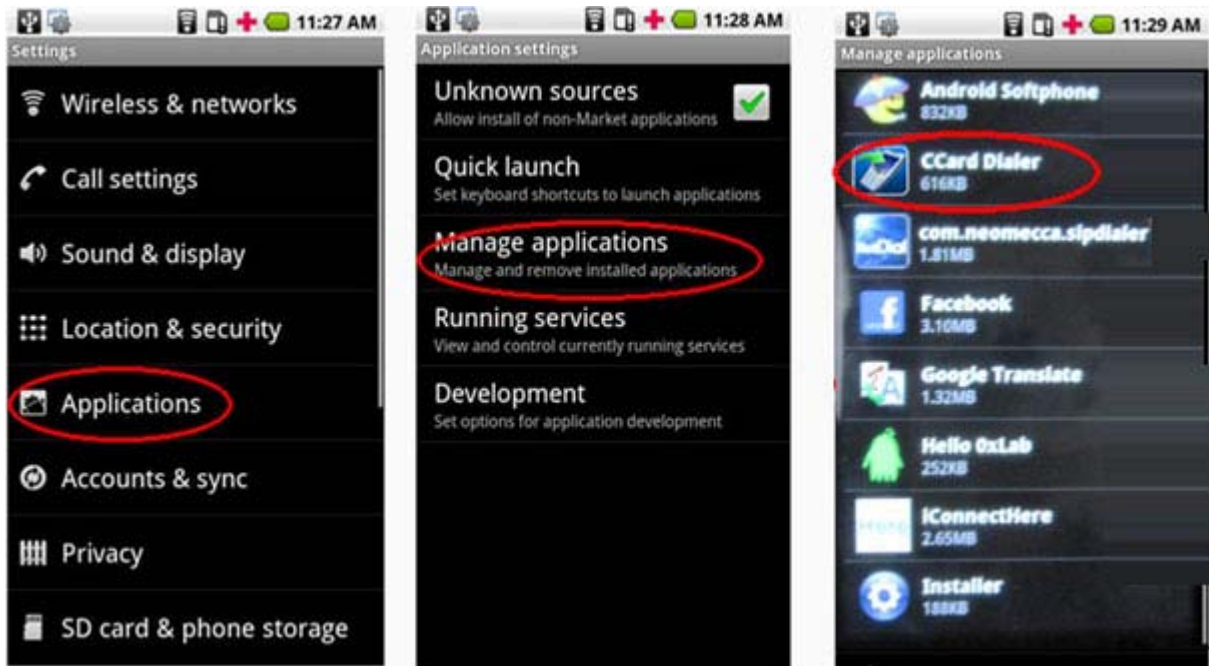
11:27 AM

Settings

Wireless & networks

Call settings

Sound & display

Location & security

Applications

Accounts & sync

Privacy

SD card & phone storage

11:28 AM

Application settings

Unknown sources
Allow install of non-Market applications

Quick launch
Set keyboard shortcuts to launch applications

Manage applications
Manage and remove installed applications

Running services
View and control currently running services

Development
Set options for application development

11:29 AM

Manage applications

Android Softphone
832KB

CCard Dialer
616KB

com.neomecca.sipdialer
1.81MB

Facebook
3.10MB

Google Translate
1.32MB

Hello 0xLab
252KB

iConnectHere
2.65MB

Installer
188KB